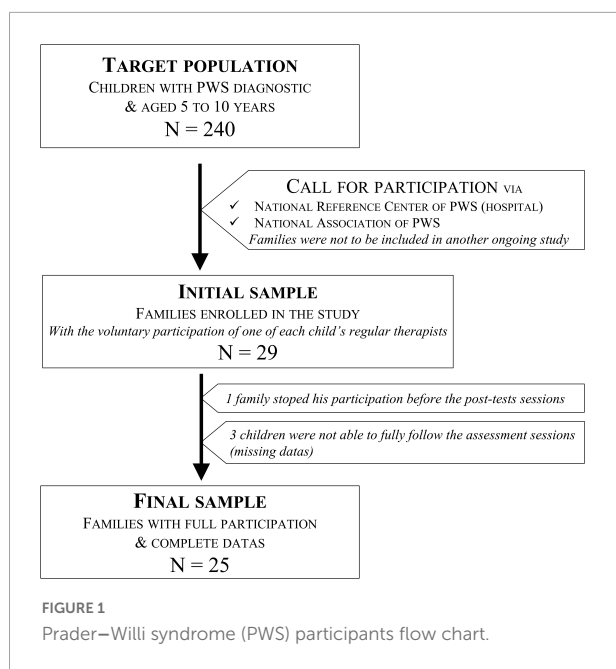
Target population
Children with PWS diagnostic & aged 5 to 10 years
N = 240

Call for participation via
✓ National Reference Center of PWS (hospital)
✓ National Association of PWS
Families were not to be included in another ongoing study

Initial sample
Families enrolled in the study
With the voluntary participation of one of each child's regular therapists
N = 29

1 family stoped his participation before the post-tests sessions

3 children were not able to fully follow the assessment sessions (missing datas)

Final sample
Families with full participation & complete datas
N = 25

FIGURE 1
Prader–Willi syndrome (PWS) participants flow chart.